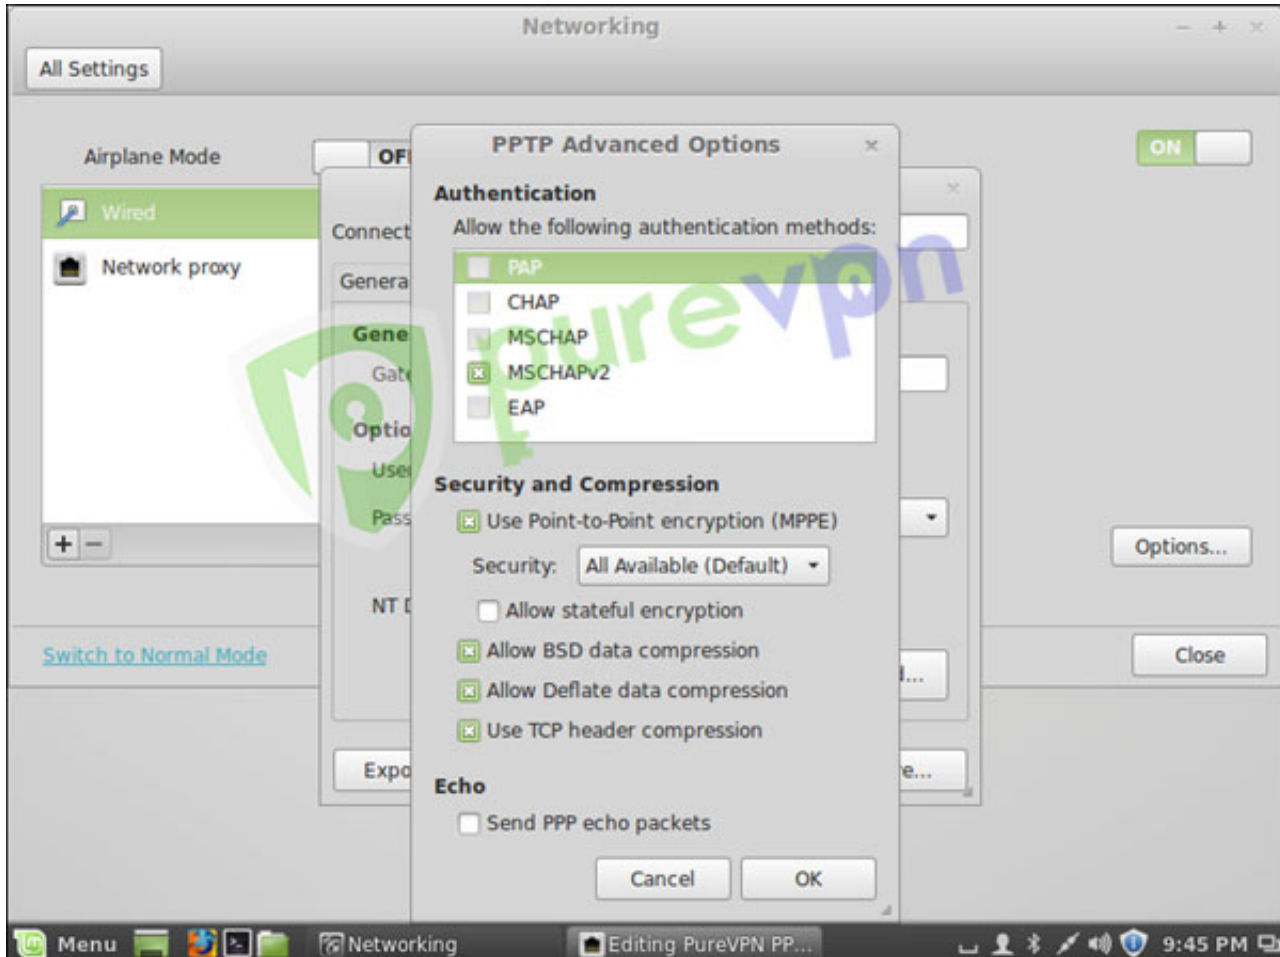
Networking

All Settings

Airplane Mode

OFF

ON

Wired

Network proxy

Connect

Genera

Gene

Gat

Optio

Use

Pass

NT D

Expo

Options...

Switch to Normal Mode

Close

PPTP Advanced Options

Authentication

Allow the following authentication methods:

PAP

CHAP

MSCHAP

MSCHAPv2

EAP

Security and Compression

Use Point-to-Point encryption (MPPE)

Security: All Available (Default)

Allow stateful encryption

Allow BSD data compression

Allow Deflate data compression

Use TCP header compression

Echo

Send PPP echo packets

Cancel

OK

purevpn

Menu

Networking

Editing PureVPN PP...

9:45 PM